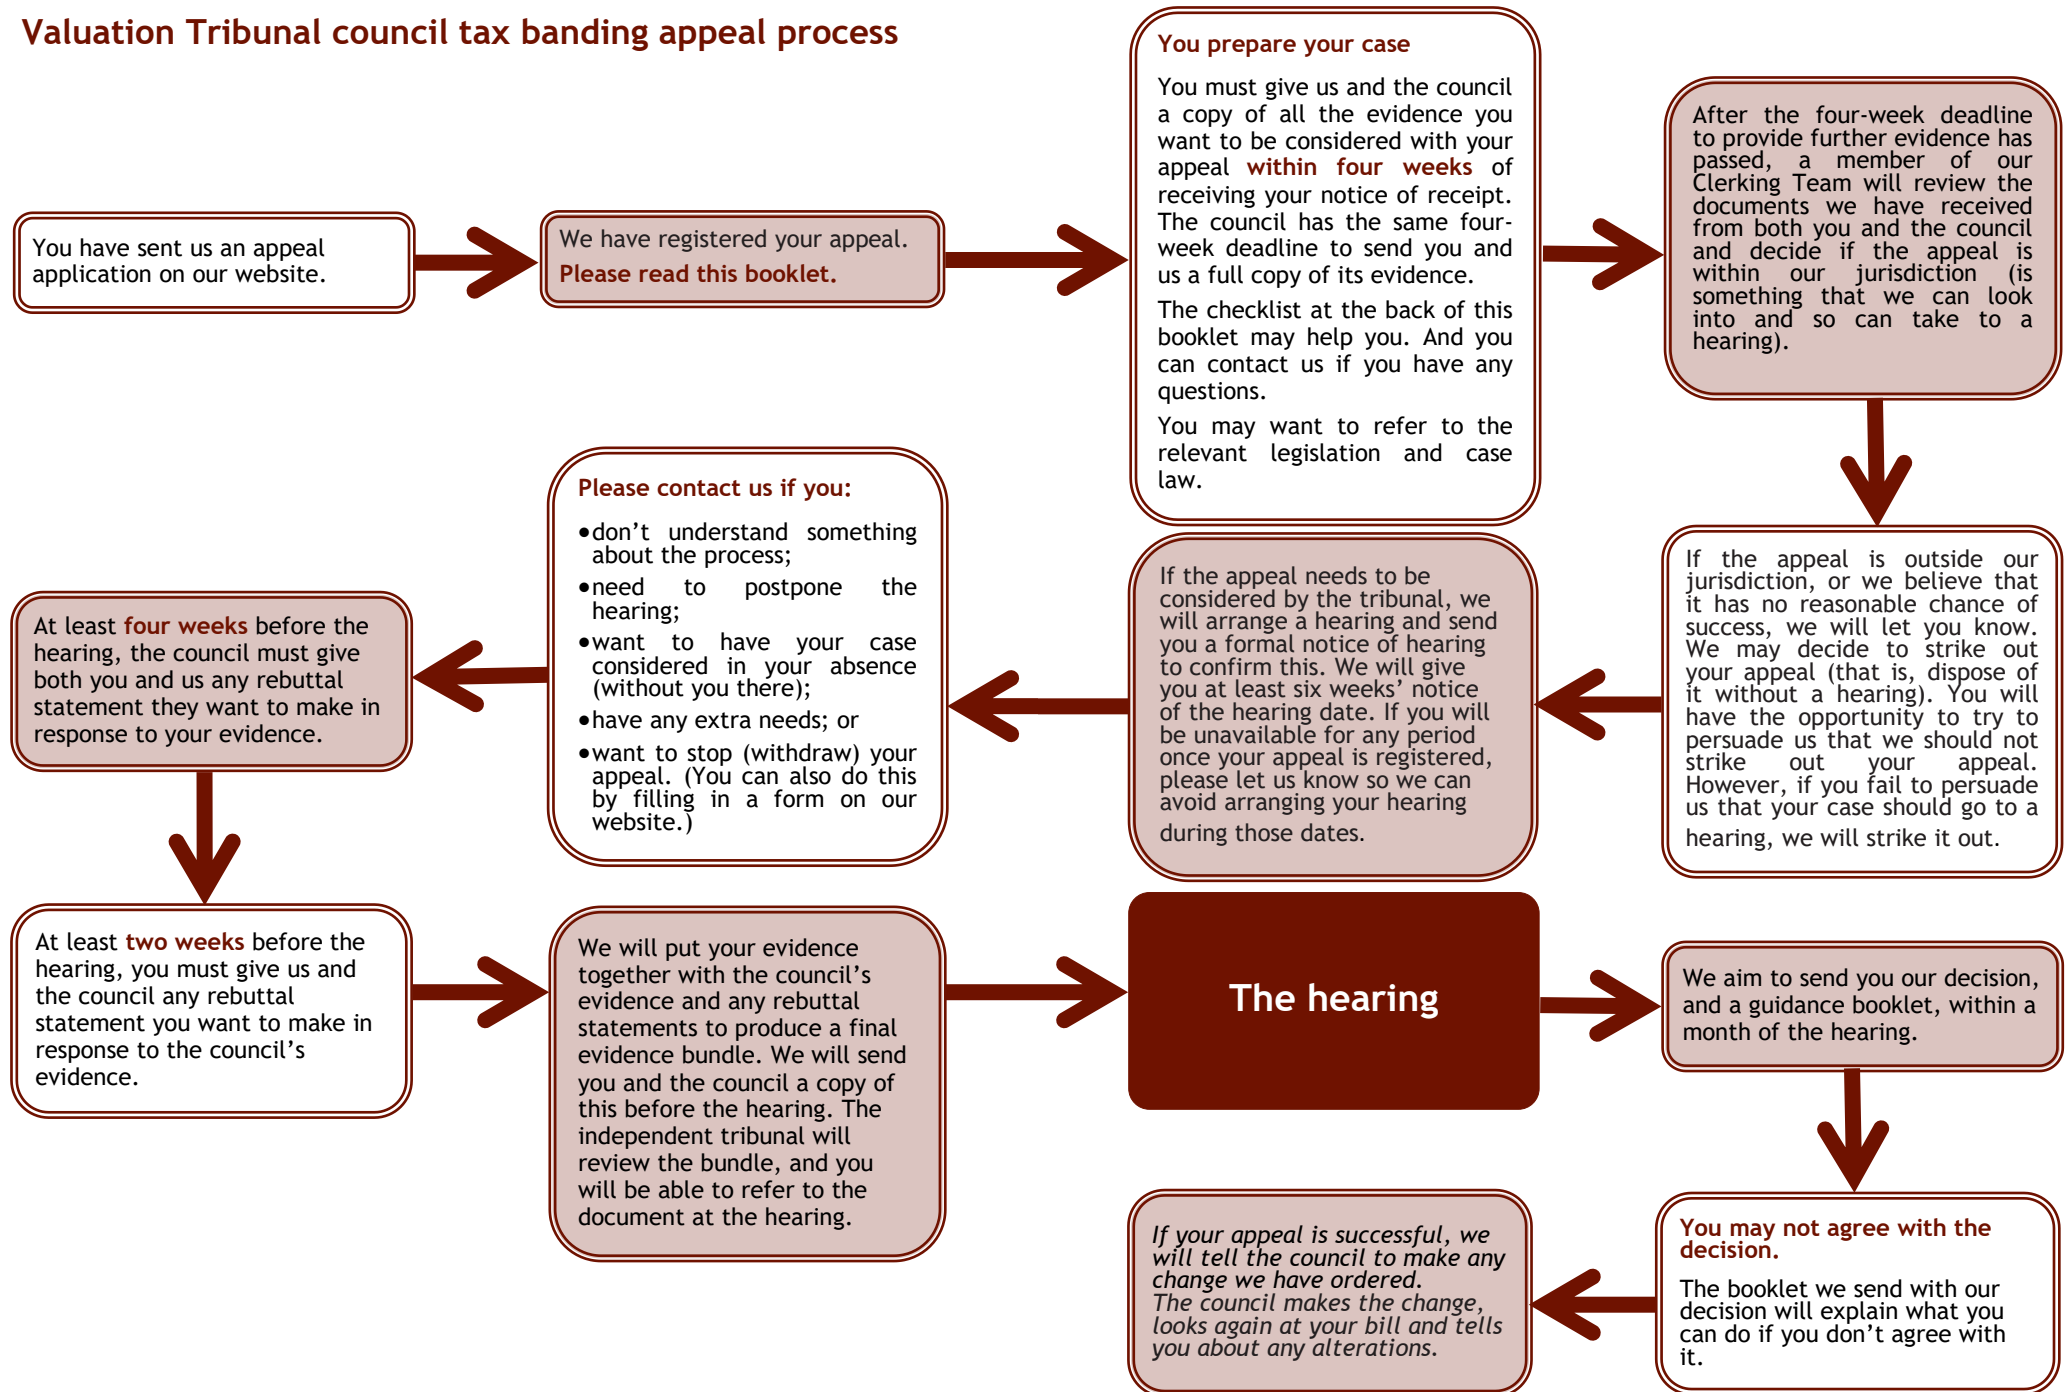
Valuation Tribunal council tax banding appeal process

You have sent us an appeal application on our website.

We have registered your appeal.
Please read this booklet.

You prepare your case

You must give us and the council a copy of all the evidence you want to be considered with your appeal within four weeks of receiving your notice of receipt. The council has the same four-week deadline to send you and us a full copy of its evidence.

The checklist at the back of this booklet may help you. And you can contact us if you have any questions.

You may want to refer to the relevant legislation and case law.

After the four-week deadline to provide further evidence has passed, a member of our Clerking Team will review the documents we have received from both you and the council and decide if the appeal is within our jurisdiction (is something that we can look into and so can take to a hearing).

If the appeal is outside our jurisdiction, or we believe that it has no reasonable chance of success, we will let you know. We may decide to strike out your appeal (that is, dispose of it without a hearing). You will have the opportunity to try to persuade us that we should not strike out your appeal. However, if you fail to persuade us that your case should go to a hearing, we will strike it out.

If the appeal needs to be considered by the tribunal, we will arrange a hearing and send you a formal notice of hearing to confirm this. We will give you at least six weeks' notice of the hearing date. If you will be unavailable for any period once your appeal is registered, please let us know so we can avoid arranging your hearing during those dates.

Please contact us if you:

•don't understand something about the process;
•need to postpone the hearing;
•want to have your case considered in your absence (without you there);
•have any extra needs; or
•want to stop (withdraw) your appeal. (You can also do this by filling in a form on our website.)

At least four weeks before the hearing, the council must give both you and us any rebuttal statement they want to make in response to your evidence.

At least two weeks before the hearing, you must give us and the council any rebuttal statement you want to make in response to the council's evidence.

We will put your evidence together with the council's evidence and any rebuttal statements to produce a final evidence bundle. We will send you and the council a copy of this before the hearing. The independent tribunal will review the bundle, and you will be able to refer to the document at the hearing.

The hearing

We aim to send you our decision, and a guidance booklet, within a month of the hearing.

You may not agree with the decision.

The booklet we send with our decision will explain what you can do if you don't agree with it.

If your appeal is successful, we will tell the council to make any change we have ordered.
The council makes the change, looks again at your bill and tells you about any alterations.